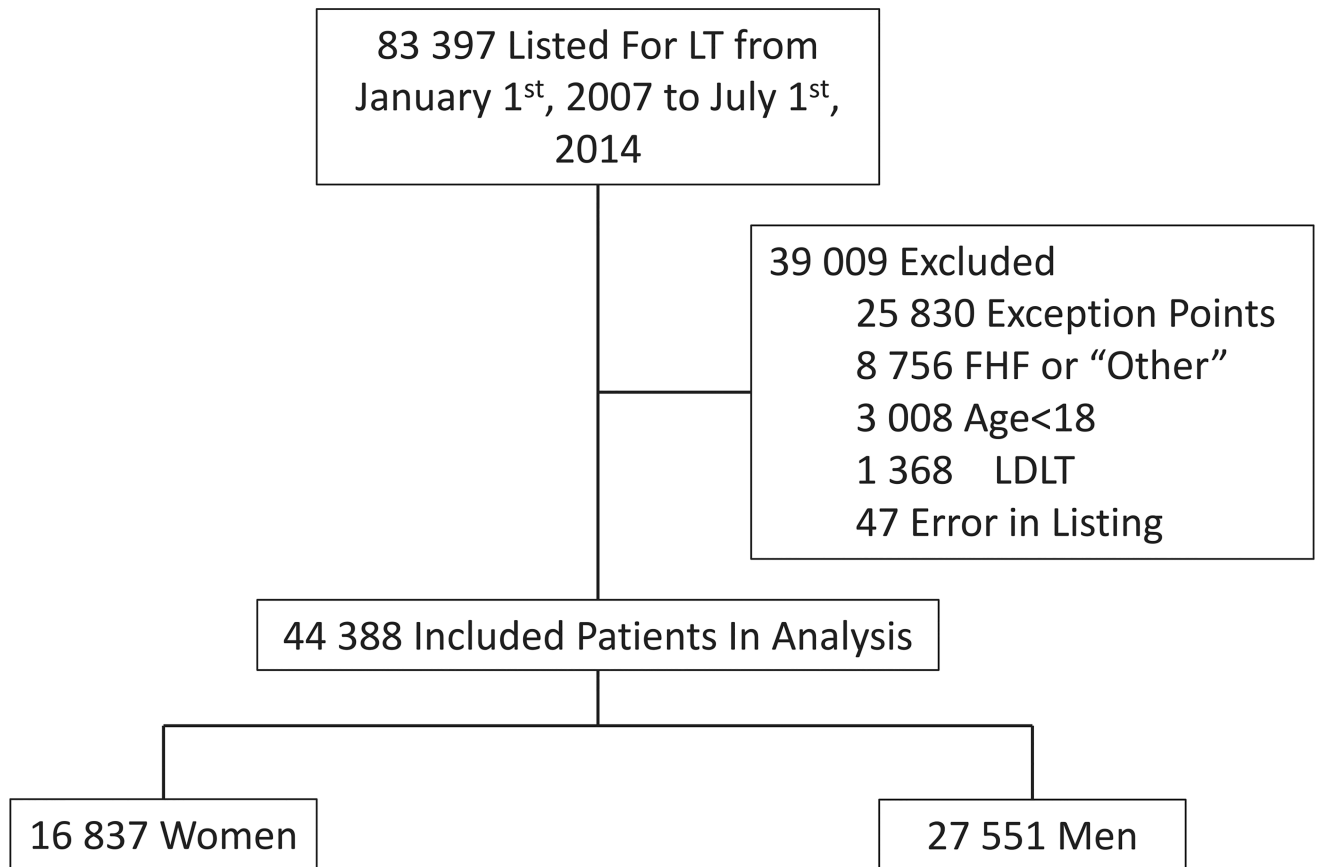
83 397 Listed For LT from January 1$^{st}$, 2007 to July 1$^{st}$, 2014

39 009 Excluded
25 830 Exception Points
8 756 FHF or “Other”
3 008 Age<18
1 368 LDLT
47 Error in Listing

44 388 Included Patients In Analysis

16 837 Women

27 551 Men